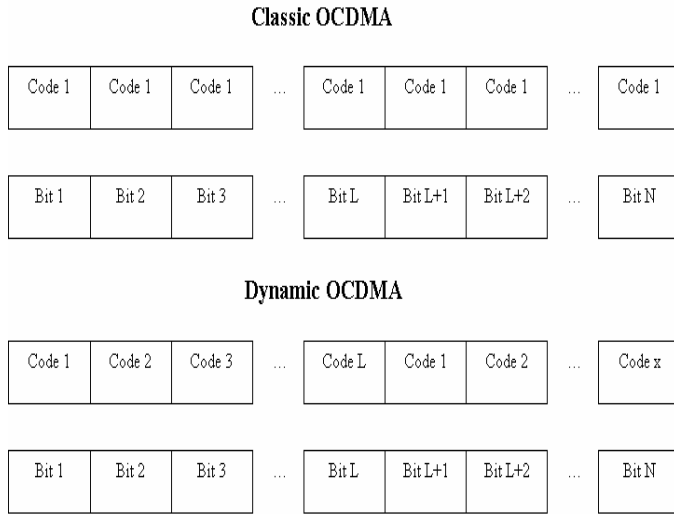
Classic OCDMA

| Code 1 | Code 1 | Code 1 | ... | Code 1 | Code 1 | Code 1 | ... | Code 1 |
|---|---|---|---|---|---|---|---|---|

| Bit 1 | Bit 2 | Bit 3 | ... | Bit L | Bit L+1 | Bit L+2 | ... | Bit N |
|---|---|---|---|---|---|---|---|---|

Dynamic OCDMA

| Code 1 | Code 2 | Code 3 | ... | Code L | Code 1 | Code 2 | ... | Code x |
|---|---|---|---|---|---|---|---|---|

| Bit 1 | Bit 2 | Bit 3 | ... | Bit L | Bit L+1 | Bit L+2 | ... | Bit N |
|---|---|---|---|---|---|---|---|---|